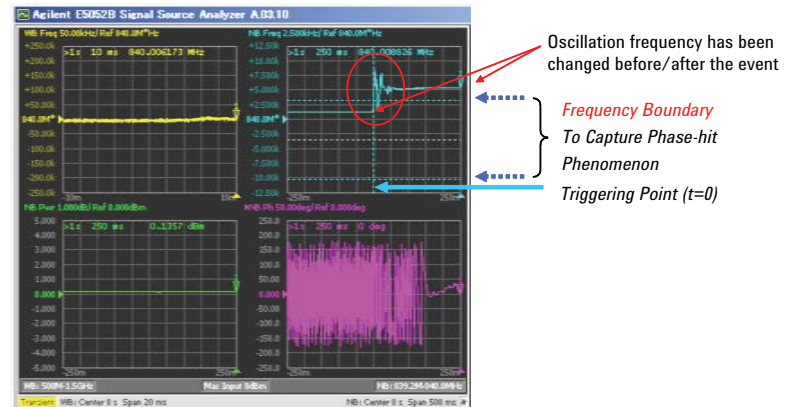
Agilent E5052B Signal Source Analyzer A.03.10

WB Freq 50.00kHz/ Ref 840.0M*Hz
>1: 10 ms 840.006173 MHz
+250.0k
+200.0k
+150.0k
+100.0k
+50.00k
840.0M*
-50.00k
-100.0k
-150.0k
-200.0k
-250.0k
-20m
10m

NB Freq 2.500kHz/ Ref 840.0M*Hz
>1: 250 ms 840.008826 MHz
+12.50k
+10.00k
+7.500k
+5.000k
+2.500k
840.0M*
-2.500k
-5.000k
-7.500k
-10.00k
-12.50k
-250m
250m

NB Pwr 1.000dB/ Ref 0.000dBm
>1: 250 ms 0.1357 dBm
5.000
4.000
3.000
2.000
1.000
0.000
-1.000
-2.000
-3.000
-4.000
-5.000
-250m
250m

NB Ph 50.00deg/ Ref 0.000deg
>1: 250 ms 0 deg
250.0
200.0
150.0
100.0
50.00
0.000
-50.00
-100.0
-150.0
-200.0
-250.0
-250m
250m

WB: 500M-1.5GHz
Max Input 0dBm
NB: 839.2M-840.8MHz
Transient WB: Center 0 s Span 20 ms
NB: Center 0 s Span 500 ms

Oscillation frequency has been changed before/after the event

Frequency Boundary To Capture Phase-hit Phenomenon

Triggering Point (t=0)